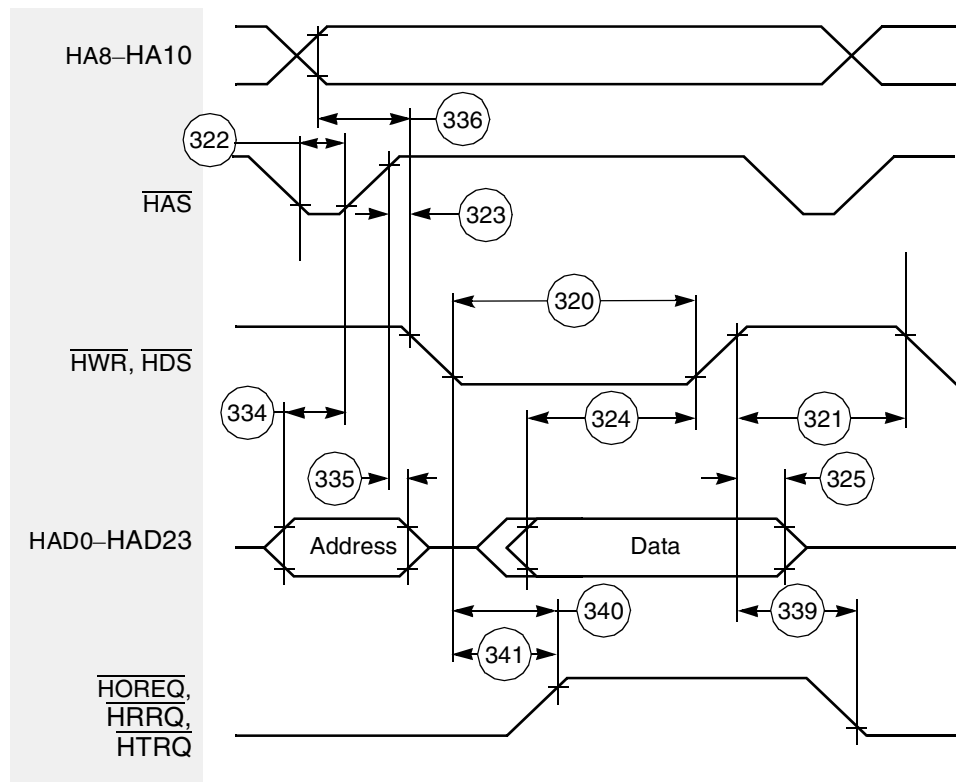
HA8–HA10

336

322

$\overline{HAS}$

323

320

$\overline{HWR}$, $\overline{HDS}$

334

324

321

335

325

HAD0–HAD23

Address

Data

340

339

341

$\overline{HOREQ}$,
$\overline{HRRQ}$,
$\overline{HTRQ}$